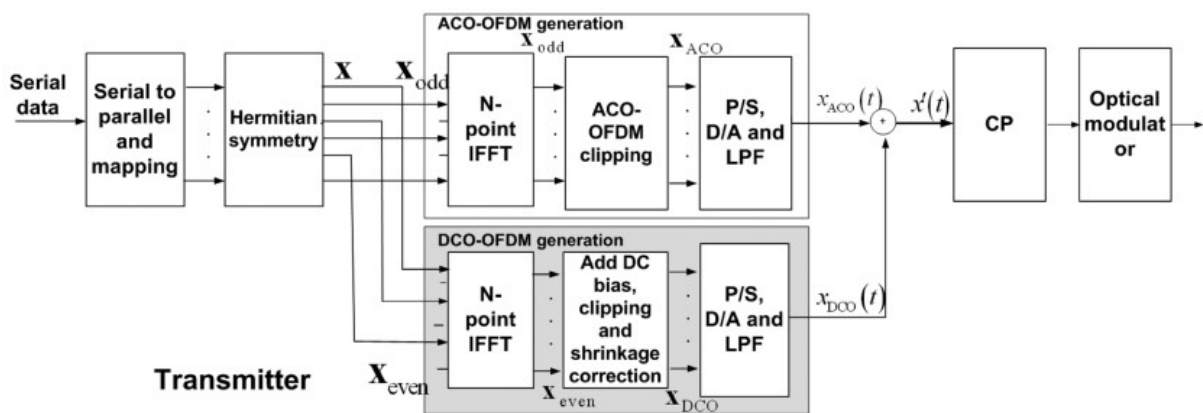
Serial data

Serial to parallel and mapping

Hermitian symmetry

$\mathbf{X}$

$\mathbf{X}_{odd}$

ACO-OFDM generation

$\mathbf{x}_{odd}$

N-point IFFT

ACO-OFDM clipping

$\mathbf{x}_{ACO}$

P/S, D/A and LPF

$x_{ACO}(t)$

+

$x'(t)$

CP

Optical modulat or

DCO-OFDM generation

N-point IFFT

Add DC bias, clipping and shrinkage correction

P/S, D/A and LPF

$x_{DCO}(t)$

Transmitter

$\mathbf{X}_{even}$

$\mathbf{x}_{even}$

$\mathbf{x}_{DCO}$